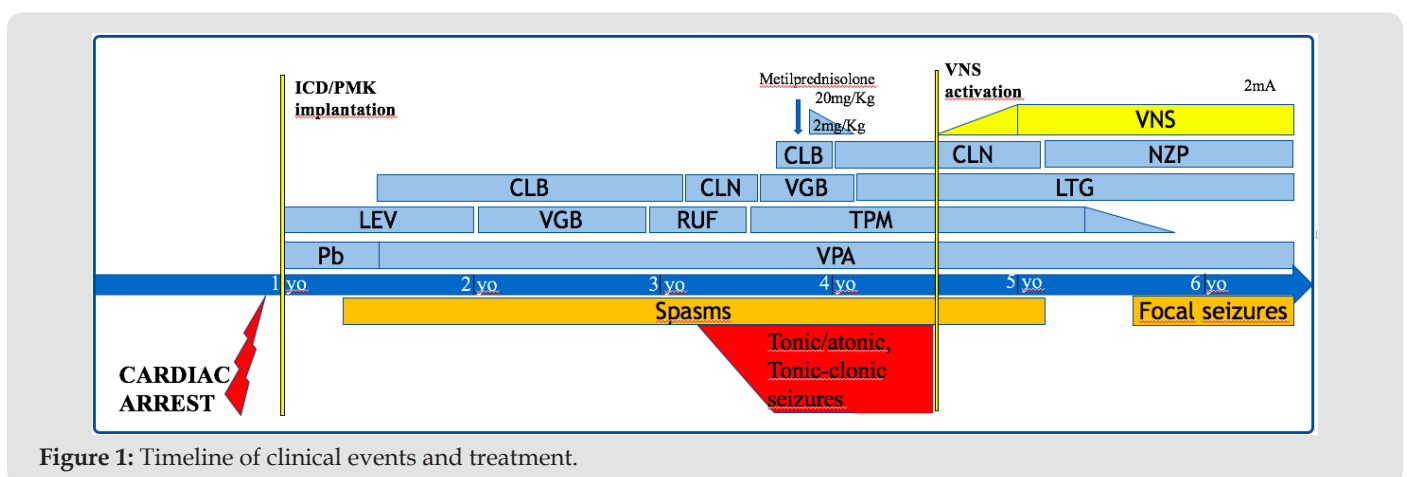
ICD/PMK implantation

Metilprednisolone
20mg/Kg
2mg/Kg

VNS activation

2mA

VNS

CLB

CLN

NZP

CLB

CLN

VGB

LTG

LEV

VGB

RUF

TPM

Pb

VPA

1 yo

2 yo

3 yo

4 yo

5 yo

6 yo

Spasms

Focal seizures

Tonic/atonic, Tonic-clonic seizures

CARDIAC ARREST

**Figure 1:** Timeline of clinical events and treatment.